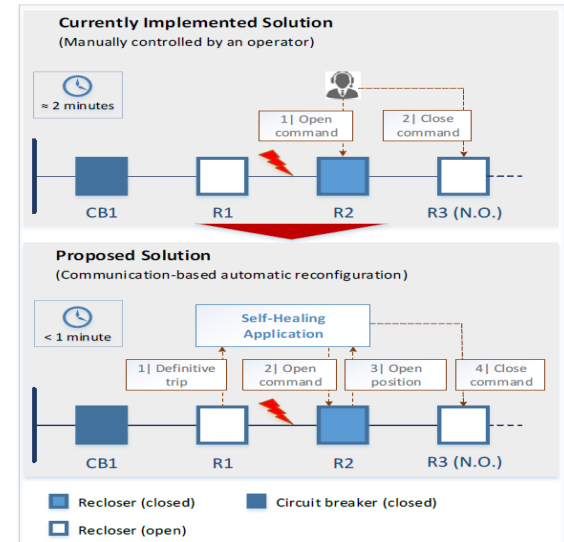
Currently Implemented Solution
(Manually controlled by an operator)

≈ 2 minutes

1| Open command

2| Close command

CB1

R1

R2

R3 (N.O.)

Proposed Solution
(Communication-based automatic reconfiguration)

< 1 minute

Self-Healing Application

1| Definitive trip

2| Open command

3| Open position

4| Close command

CB1

R1

R2

R3 (N.O.)

Recloser (closed)

Circuit breaker (closed)

Recloser (open)